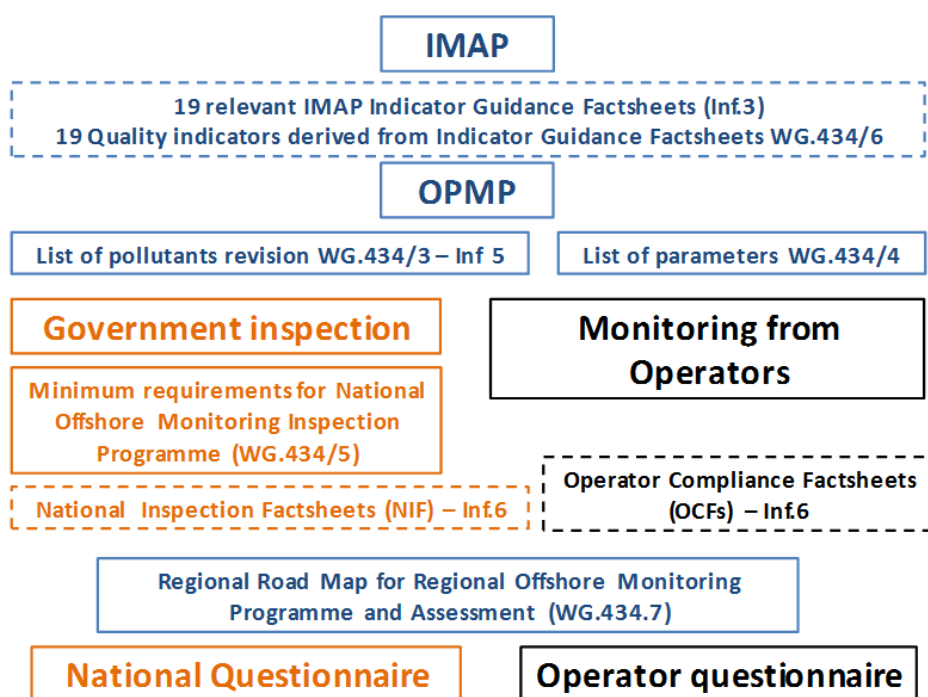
IMAP

19 relevant IMAP Indicator Guidance Factsheets (Inf.3)
19 Quality indicators derived from Indicator Guidance Factsheets WG.434/6

OPMP

List of pollutants revision WG.434/3 – Inf 5

List of parameters WG.434/4

Government inspection

Monitoring from Operators

Minimum requirements for National Offshore Monitoring Inspection Programme (WG.434/5)

National Inspection Factsheets (NIF) – Inf.6

Operator Compliance Factsheets (OCFs) – Inf.6

Regional Road Map for Regional Offshore Monitoring Programme and Assessment (WG.434.7)

National Questionnaire

Operator questionnaire